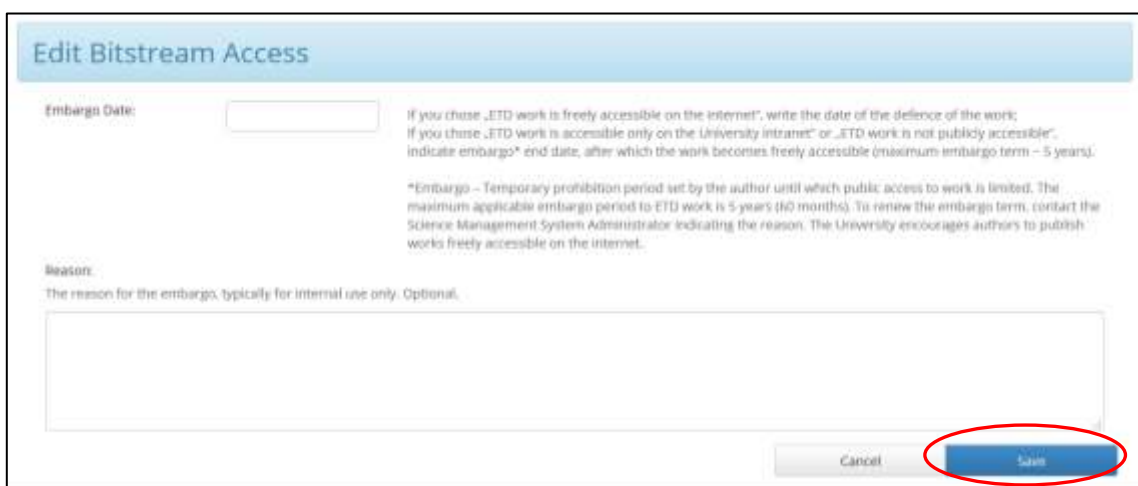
Edit Bitstream Access

Embargo Date:

If you chose „ETD work is freely accessible on the internet", write the date of the defence of the work;
If you chose „ETD work is accessible only on the University intranet" or „ETD work is not publicly accessible", indicate embargo* end date, after which the work becomes freely accessible (maximum embargo term – 5 years).

*Embargo – Temporary prohibition period set by the author until which public access to work is limited. The maximum applicable embargo period to ETD work is 5 years (60 months). To renew the embargo term, contact the Science Management System Administrator indicating the reason. The University encourages authors to publish works freely accessible on the internet.

Reason:

The reason for the embargo, typically for internal use only. Optional.

Cancel

Save